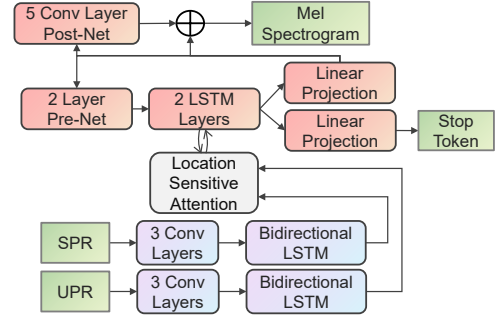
5 Conv Layer Post-Net

Mel Spectrogram

2 Layer Pre-Net

2 LSTM Layers

Linear Projection

Linear Projection

Stop Token

Location Sensitive Attention

SPR

3 Conv Layers

Bidirectional LSTM

UPR

3 Conv Layers

Bidirectional LSTM